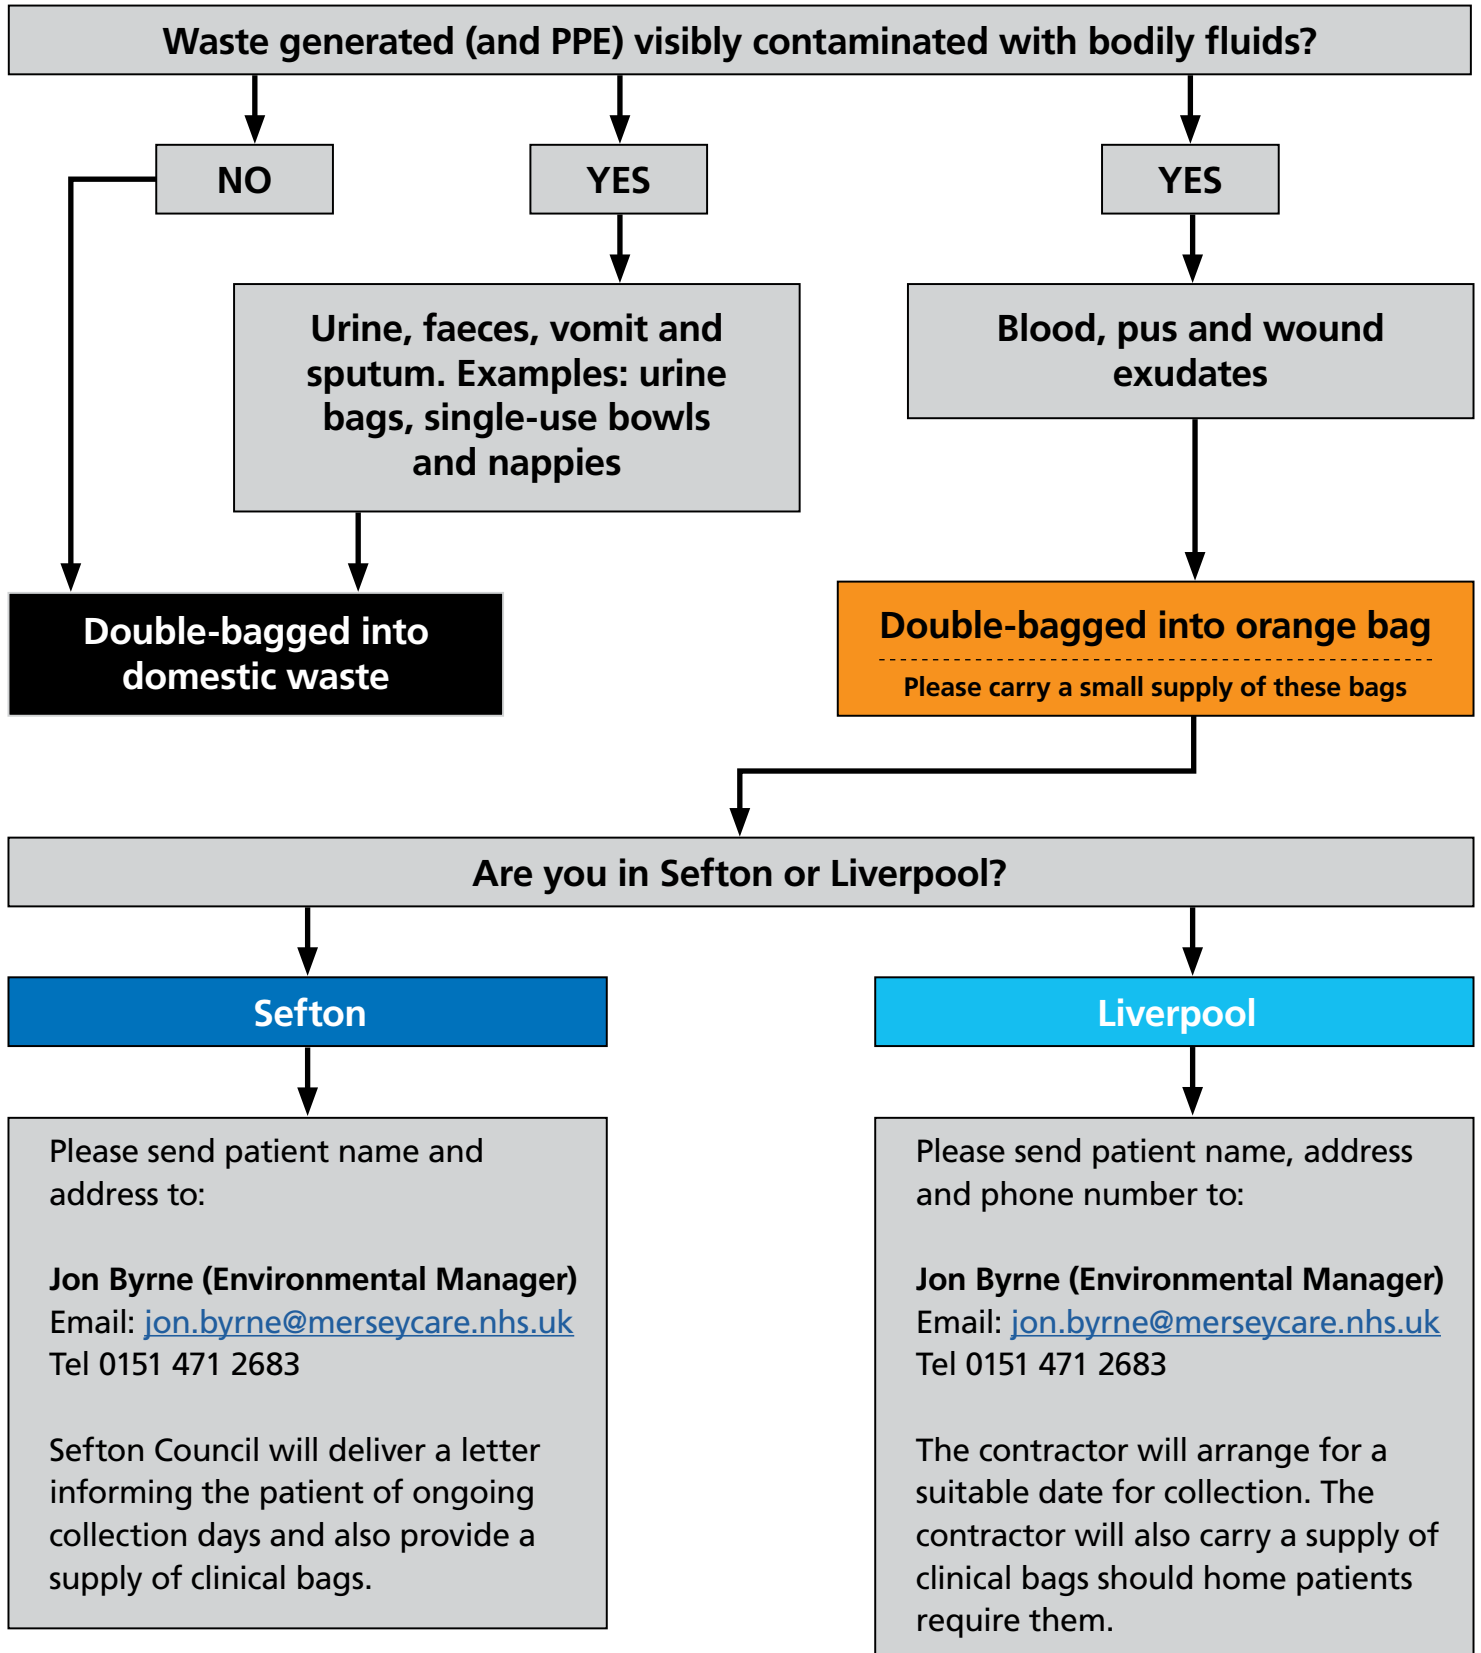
Waste generated (and PPE) visibly contaminated with bodily fluids?

NO

YES

YES

Urine, faeces, vomit and sputum. Examples: urine bags, single-use bowls and nappies

Blood, pus and wound exudates

Double-bagged into domestic waste

Double-bagged into orange bag

Please carry a small supply of these bags

Are you in Sefton or Liverpool?

Sefton

Liverpool

Please send patient name and address to:

Jon Byrne (Environmental Manager)
Email: jon.byrne@merseycare.nhs.uk
Tel 0151 471 2683

Sefton Council will deliver a letter informing the patient of ongoing collection days and also provide a supply of clinical bags.

Please send patient name, address and phone number to:

Jon Byrne (Environmental Manager)
Email: jon.byrne@merseycare.nhs.uk
Tel 0151 471 2683

The contractor will arrange for a suitable date for collection. The contractor will also carry a supply of clinical bags should home patients require them.